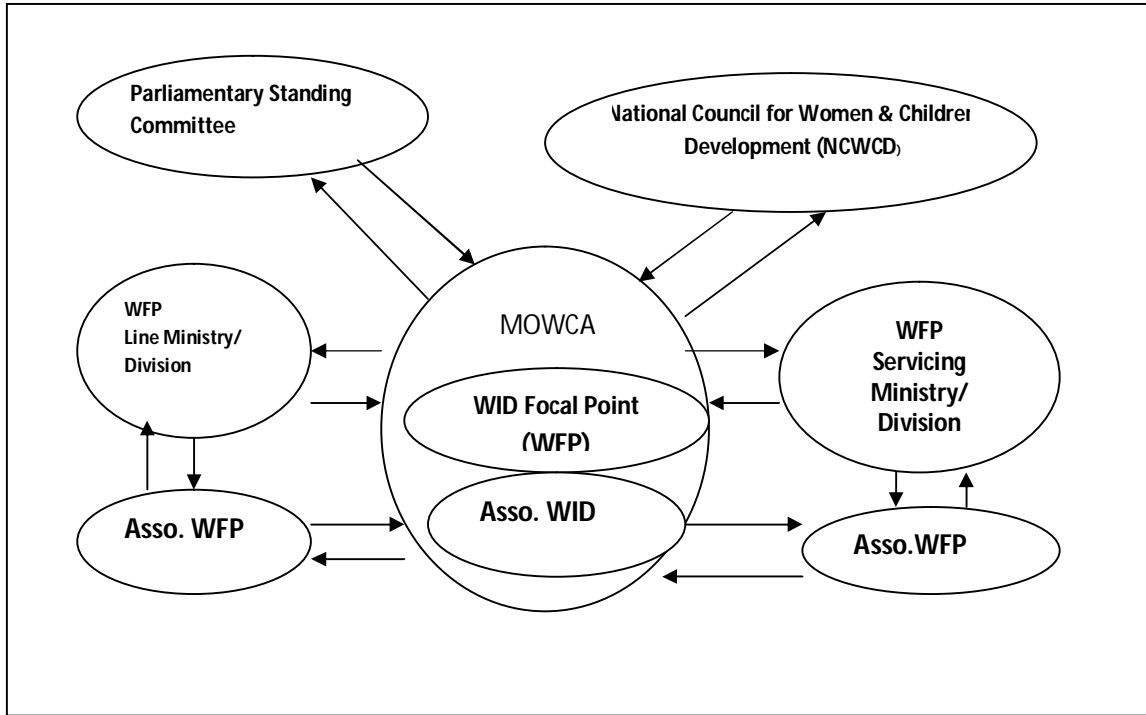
Parliamentary Standing Committee

National Council for Women & Children Development (NCWCD)

WFP Line Ministry/ Division

MOWCA

WFP Servicing Ministry/ Division

WID Focal Point (WFP)

Asso. WFP

Asso. WID

Asso.WFP